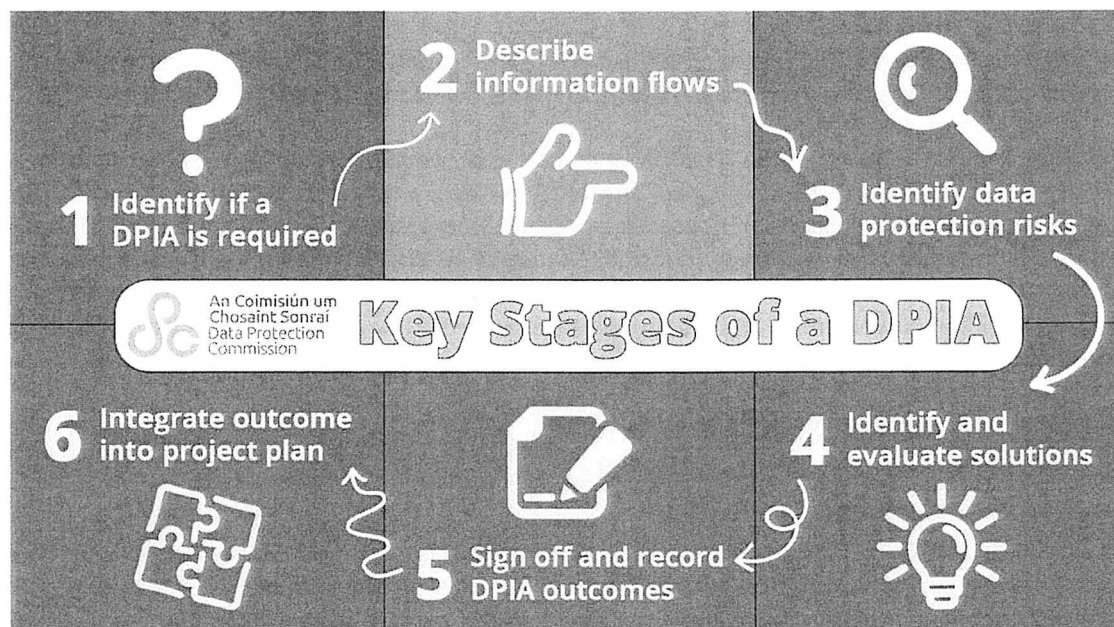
1 Identify if a DPIA is required

2 Describe information flows

3 Identify data protection risks

An Coimisiún um Chosaint Sonraí Data Protection Commission

Key Stages of a DPIA

6 Integrate outcome into project plan

4 Identify and evaluate solutions

5 Sign off and record DPIA outcomes